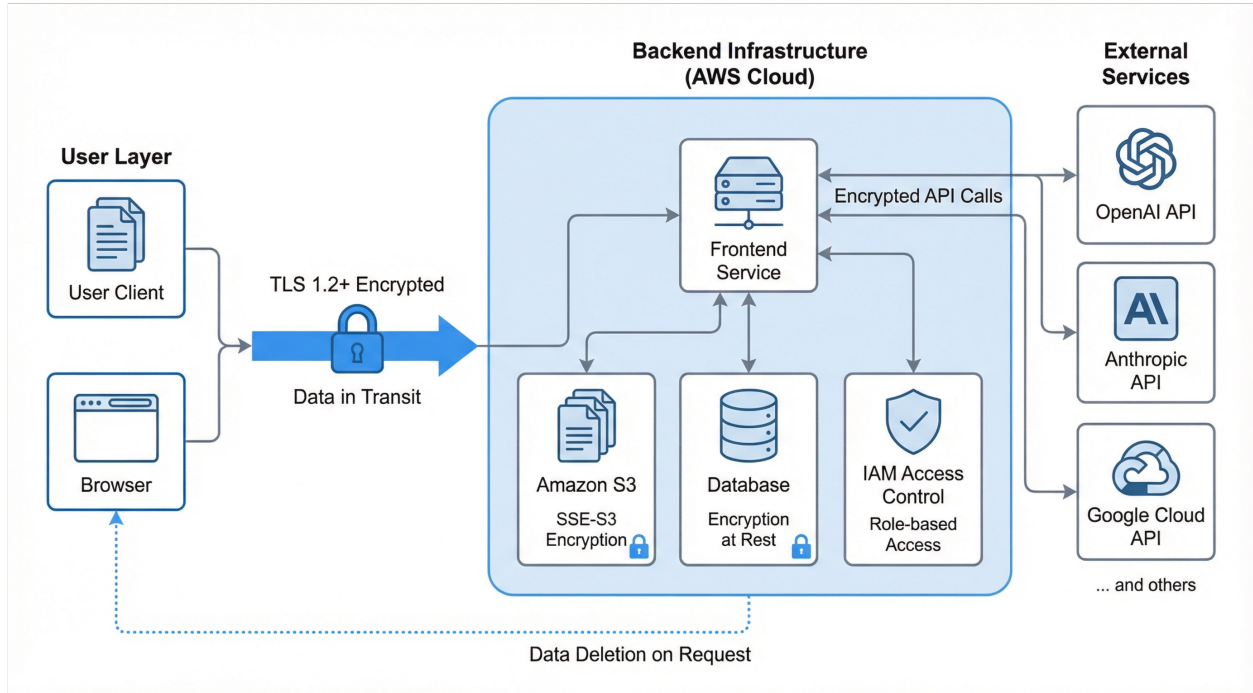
User Layer

User Client

Browser

TLS 1.2+ Encrypted

Data in Transit

Backend Infrastructure (AWS Cloud)

Frontend Service

Encrypted API Calls

Amazon S3

SSE-S3 Encryption

Database

Encryption at Rest

IAM Access Control

Role-based Access

External Services

OpenAI API

Anthropic API

Google Cloud API

... and others

Data Deletion on Request